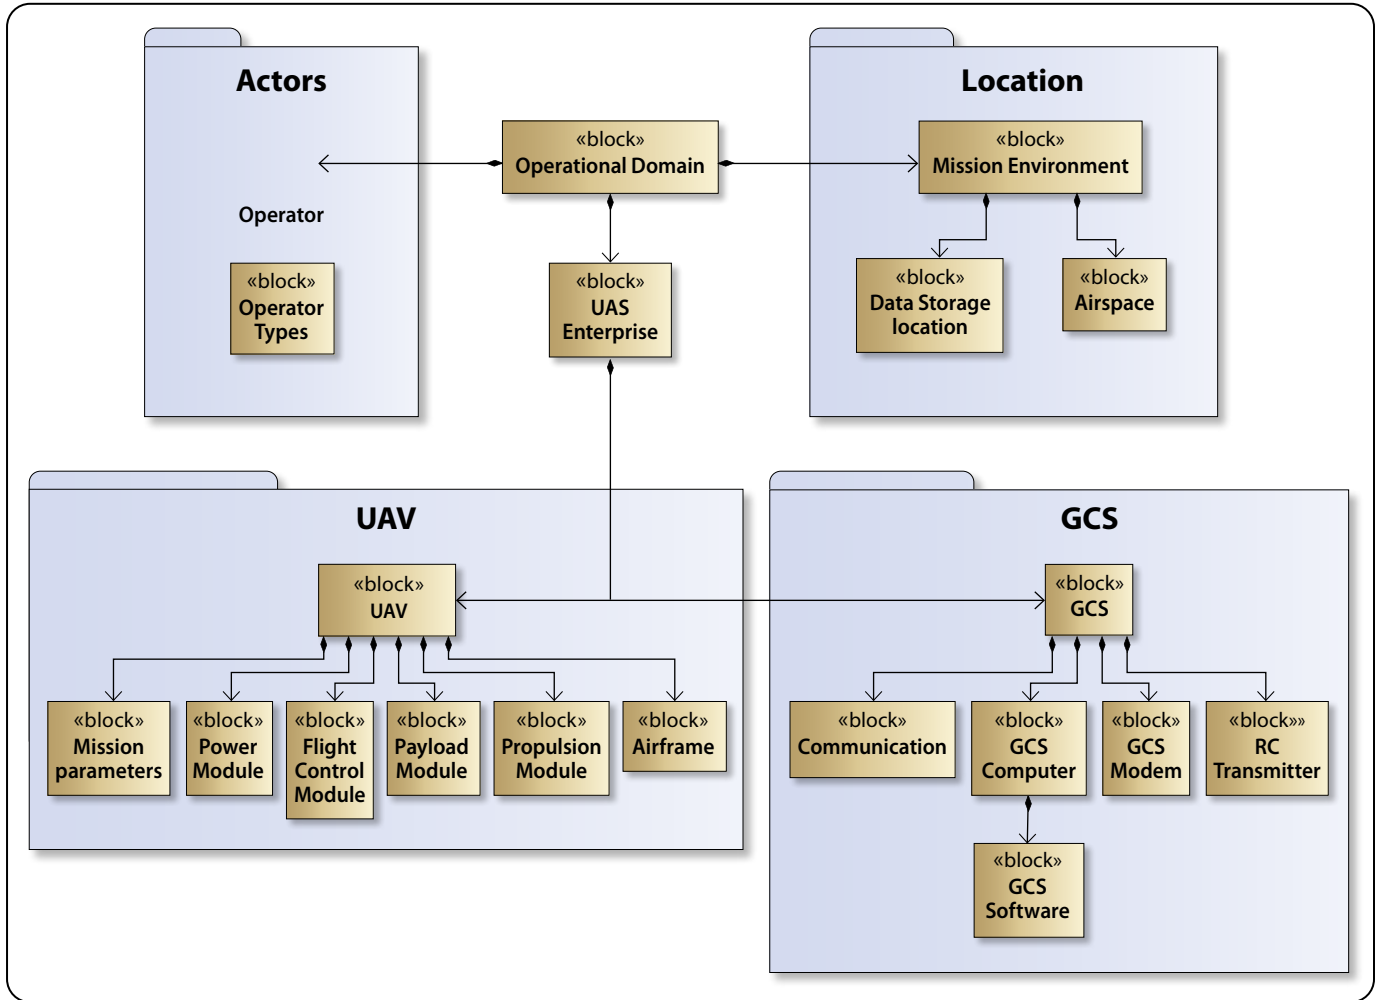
Actors

Operator

«block»
Operator Types

«block»
Operational Domain

«block»
UAS Enterprise

Location

«block»
Mission Environment

«block»
Data Storage location

«block»
Airspace

UAV

«block»
UAV

«block»
Mission parameters

«block»
Power Module

«block»
Flight Control Module

«block»
Payload Module

«block»
Propulsion Module

«block»
Airframe

GCS

«block»
GCS

«block»
Communication

«block»
GCS Computer

«block»
GCS Modem

«block»»
RC Transmitter

«block»
GCS Software